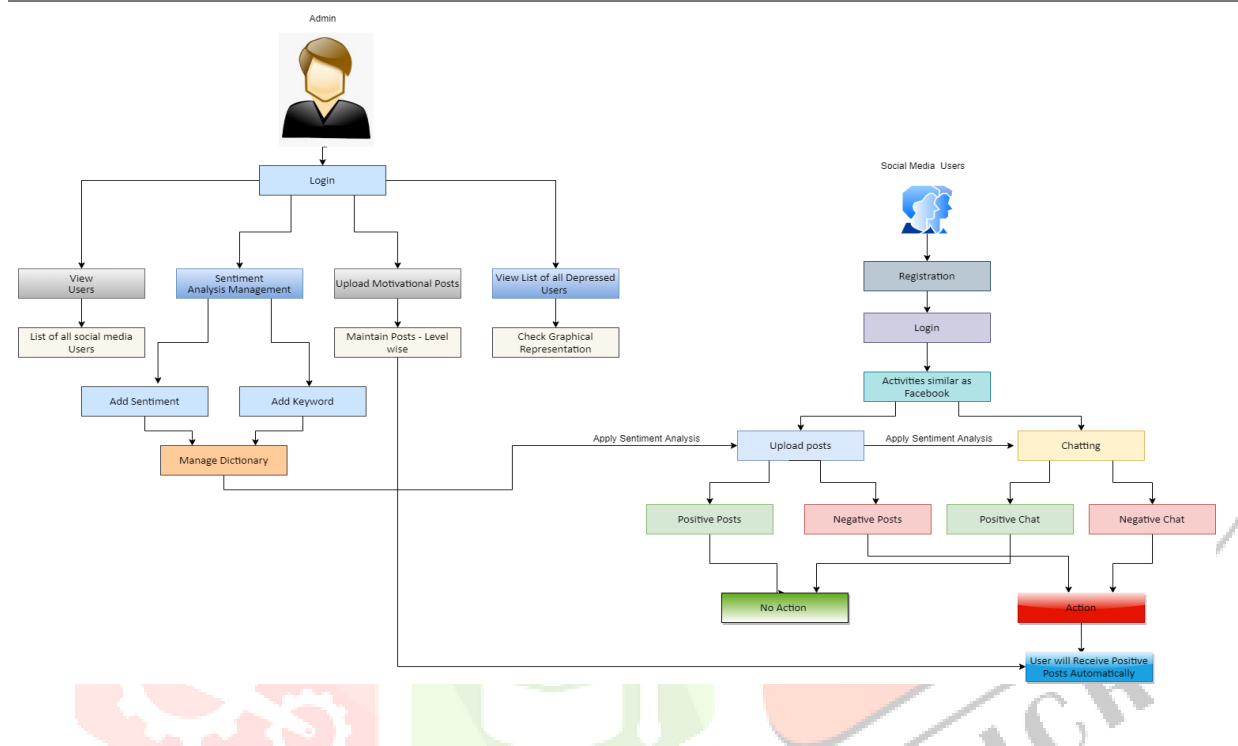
Admin

Login

View Users

List of all social media Users

Sentiment Analysis Management

Add Sentiment

Add Keyword

Manage Dictionary

Upload Motivational Posts

Maintain Posts - Level wise

View List of all Depressed Users

Check Graphical Representation

Social Media Users

Registration

Login

Activities similar as Facebook

Apply Sentiment Analysis

Upload posts

Apply Sentiment Analysis

Chatting

Positive Posts

Negative Posts

Positive Chat

Negative Chat

No Action

Action

User will Receive Positive Posts Automatically